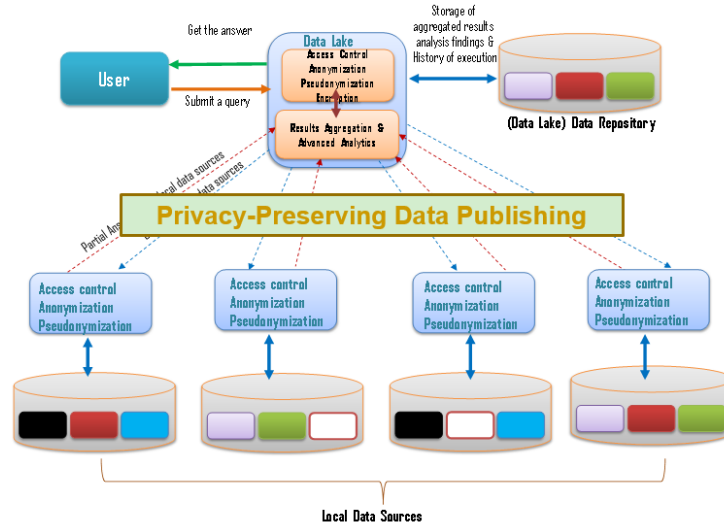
Get the answer

User

Submit a query

Data Lake

Access Control
Anonymization
Pseudonymization
Encryption

Results Aggregation &
Advanced Analytics

Storage of
aggregated results
analysis findings &
History of execution

(Data Lake) Data Repository

Partial Ans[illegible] local data sources

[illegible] data sources

Privacy-Preserving Data Publishing

Access control
Anonymization
Pseudonymization

Access control
Anonymization
Pseudonymization

Access control
Anonymization
Pseudonymization

Access control
Anonymization
Pseudonymization

Local Data Sources